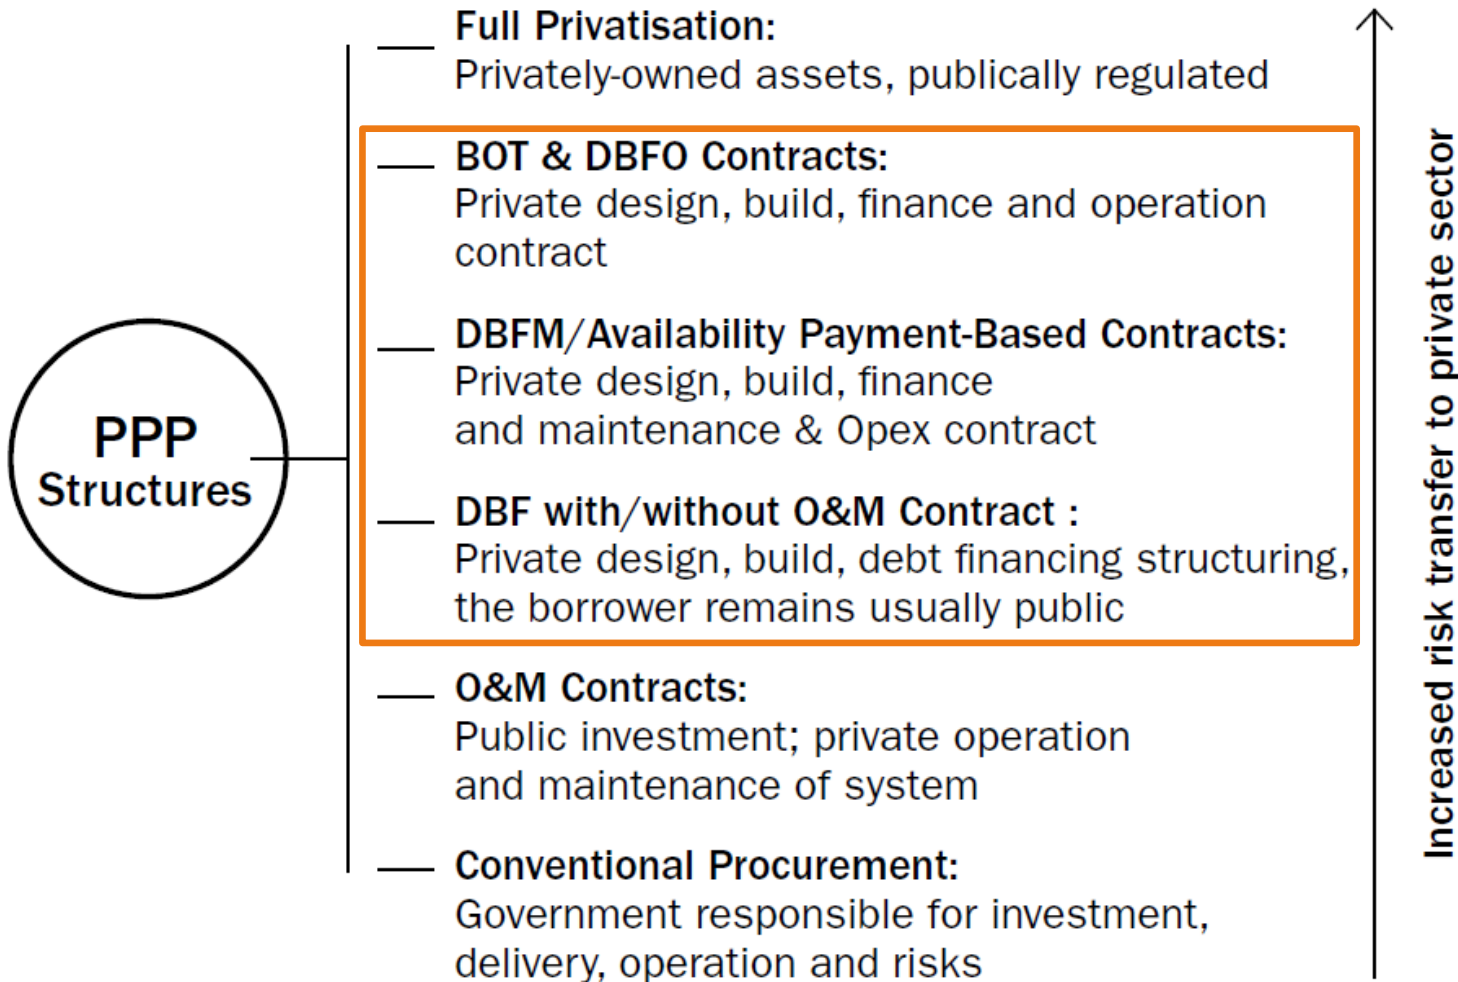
PPP
Structures

Full Privatisation:
Privately-owned assets, publically regulated

BOT & DBFO Contracts:
Private design, build, finance and operation contract

DBFM/Availability Payment-Based Contracts:
Private design, build, finance and maintenance & Opex contract

DBF with/without O&M Contract :
Private design, build, debt financing structuring, the borrower remains usually public

O&M Contracts:
Public investment; private operation and maintenance of system

Conventional Procurement:
Government responsible for investment, delivery, operation and risks

Increased risk transfer to private sector